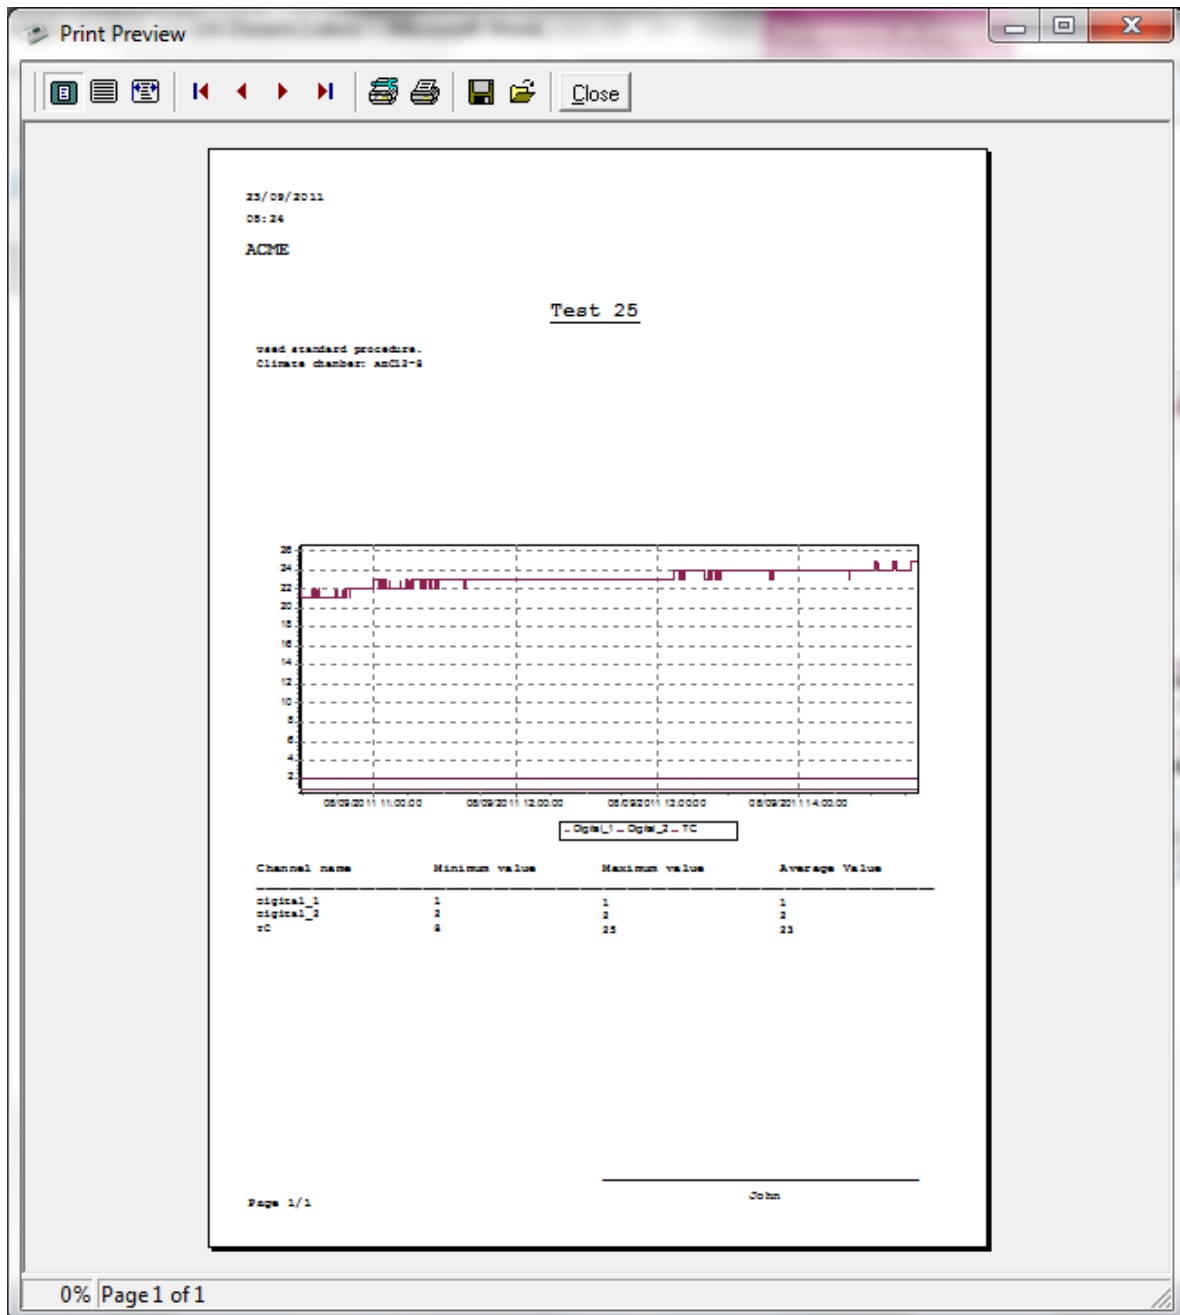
Print Preview

Close

23/08/2011
08:24

ACME

Test 25

used standard procedure.
Climate chamber: anCl2-8

26
24
22
20
18
16
14
12
10
8
6
4
2

08/09/2011 11:00:00
08/09/2011 12:00:00
08/09/2011 13:00:00
08/09/2011 14:00:00

Digital_1 Digital_2 TC

| Channel name | Minimum value | Maximum value | Average Value |
|---|---|---|---|
| Digital_1 | 1 | 1 | 1 |
| Digital_2 | 2 | 2 | 2 |
| TC | 8 | 25 | 23 |

John

Page 1/1

0% Page 1 of 1